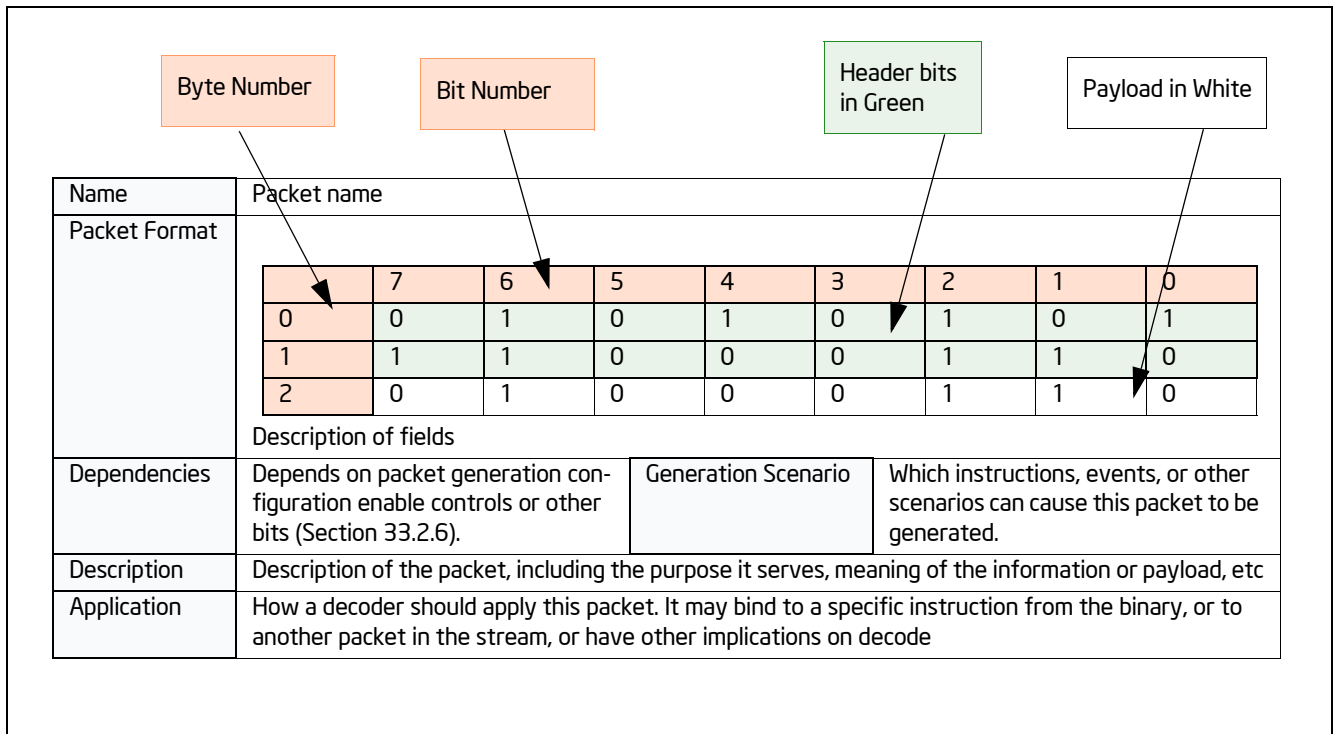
Byte Number

Bit Number

Header bits in Green

Payload in White

| Name | Packet name |
|---|---|
| Packet Format | |

| | 7 | 6 | 5 | 4 | 3 | 2 | 1 | 0 |
|---|---|---|---|---|---|---|---|---|
| 0 | 0 | 1 | 0 | 1 | 0 | 1 | 0 | 1 |
| 1 | 1 | 1 | 0 | 0 | 0 | 1 | 1 | 0 |
| 2 | 0 | 1 | 0 | 0 | 0 | 1 | 1 | 0 |

Description of fields

| Dependencies | Depends on packet generation configuration enable controls or other bits (Section 33.2.6). | Generation Scenario | Which instructions, events, or other scenarios can cause this packet to be generated. |
|---|---|---|---|
| Description | Description of the packet, including the purpose it serves, meaning of the information or payload, etc | | |
| Application | How a decoder should apply this packet. It may bind to a specific instruction from the binary, or to another packet in the stream, or have other implications on decode | | |